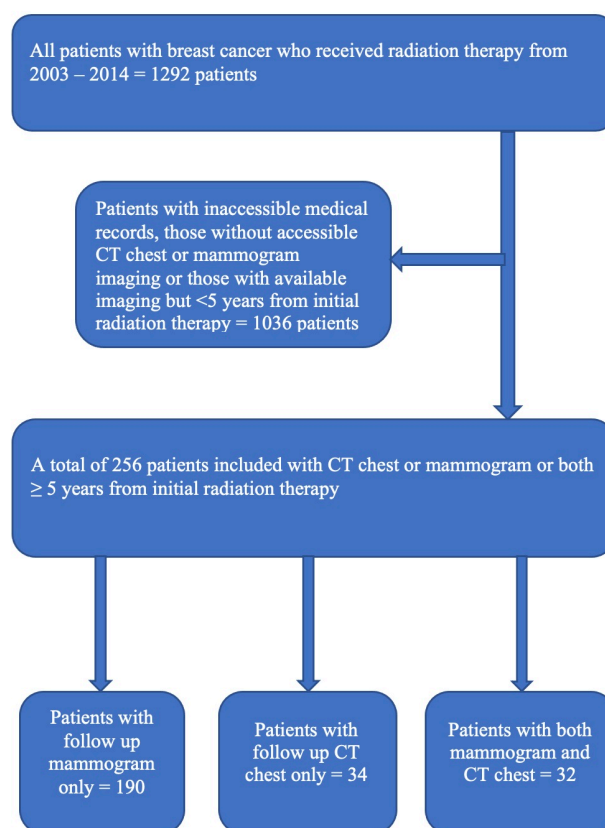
All patients with breast cancer who received radiation therapy from 2003 – 2014 = 1292 patients

Patients with inaccessible medical records, those without accessible CT chest or mammogram imaging or those with available imaging but <5 years from initial radiation therapy = 1036 patients

A total of 256 patients included with CT chest or mammogram or both ≥ 5 years from initial radiation therapy

Patients with follow up mammogram only = 190

Patients with follow up CT chest only = 34

Patients with both mammogram and CT chest = 32